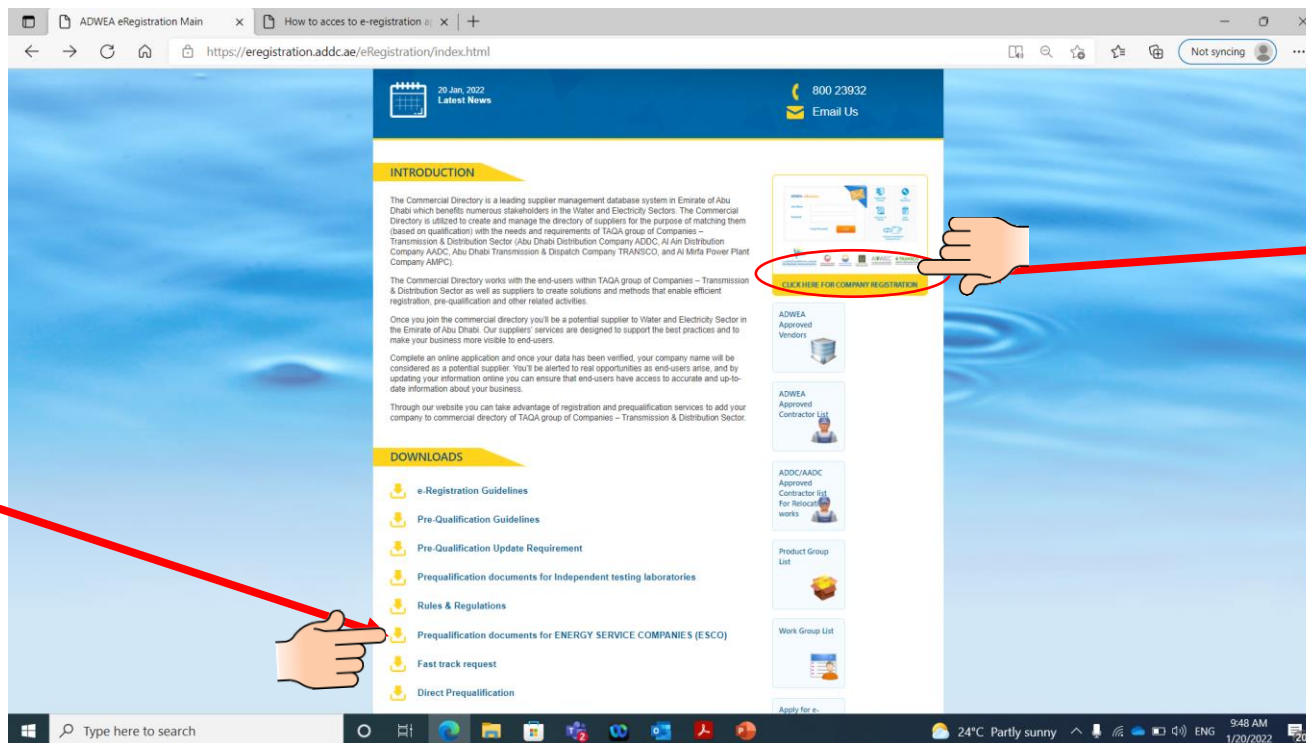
ADWEA eRegistration Main
How to acces to e-registration a
https://eregistration.addc.ae/eRegistration/index.html
Not syncing

20 Jan, 2022
Latest News

800 23932
Email Us

INTRODUCTION

The Commercial Directory is a leading supplier management database system in Emirate of Abu Dhabi which benefits numerous stakeholders in the Water and Electricity Sectors. The Commercial Directory is utilized to create and manage the directory of suppliers for the purpose of matching them (based on qualification) with the needs and requirements of TAQA group of Companies – Transmission & Distribution Sector (Abu Dhabi Distribution Company ADDC, Al Ain Distribution Company AADC, Abu Dhabi Transmission & Dispatch Company TRANSCO, and Al Mirfa Power Plant Company AMPC).

The Commercial Directory works with the end-users within TAQA group of Companies – Transmission & Distribution Sector as well as suppliers to create solutions and methods that enable efficient registration, pre-qualification and other related activities.

Once you join the commercial directory you'll be a potential supplier to Water and Electricity Sector in the Emirate of Abu Dhabi. Our suppliers' services are designed to support the best practices and to make your business more visible to end-users.

Complete an online application and once your data has been verified, your company name will be considered as a potential supplier. You'll be alerted to real opportunities as end-users arise, and by updating your information online you can ensure that end-users have access to accurate and up-to-date information about your business.

Through our website you can take advantage of registration and prequalification services to add your company to commercial directory of TAQA group of Companies – Transmission & Distribution Sector.

CLICK HERE FOR COMPANY REGISTRATION

ADWEA Approved Vendors

ADWEA Approved Contractor List

ADDC/AADC Approved Contractor list For Relocati works

Product Group List

Work Group List

Apply for e-

DOWNLOADS

e-Registration Guidelines
Pre-Qualification Guidelines
Pre-Qualification Update Requirement
Prequalification documents for Independent testing laboratories
Rules & Regulations
Prequalification documents for ENERGY SERVICE COMPANIES (ESCO)
Fast track request
Direct Prequalification

Type here to search
24°C Partly sunny
ENG
9:48 AM
1/20/2022